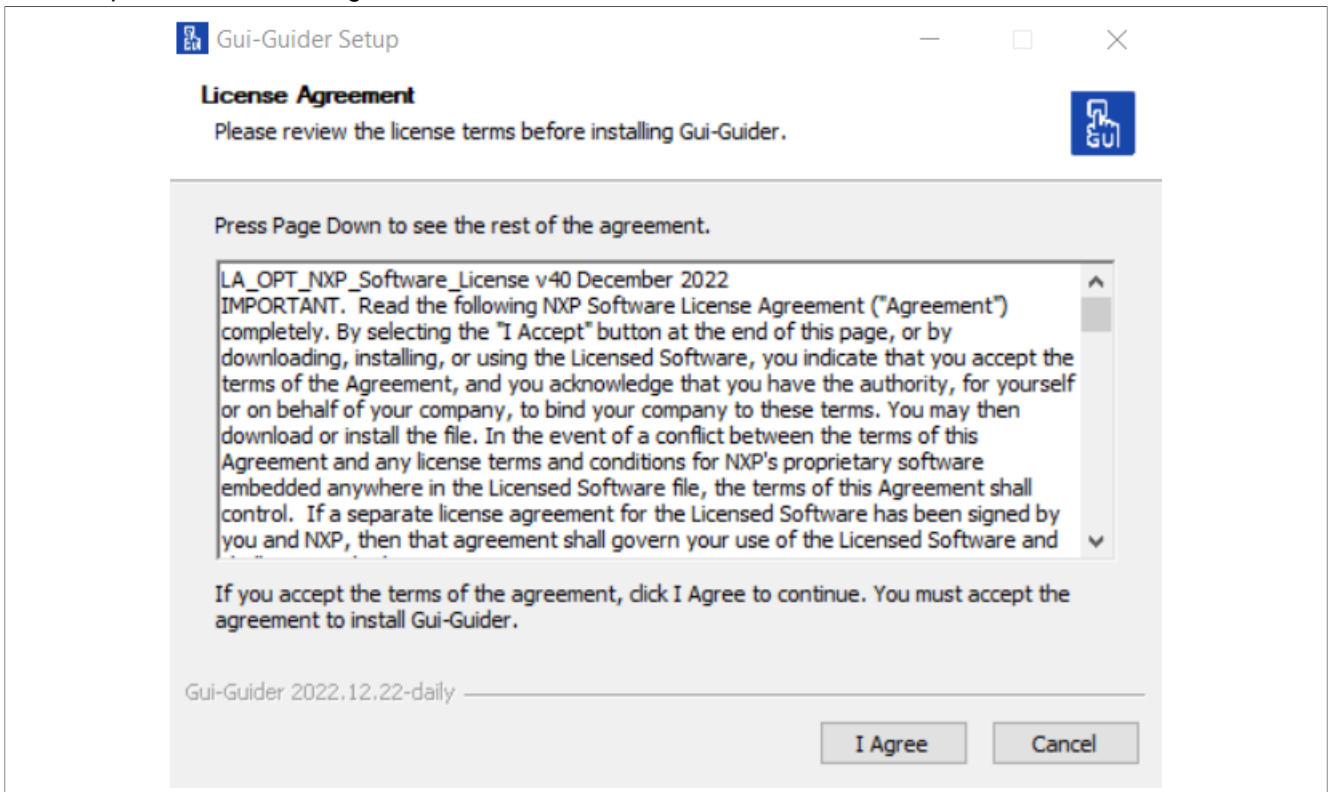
Gui-Guider Setup

License Agreement

Please review the license terms before installing Gui-Guider.

Press Page Down to see the rest of the agreement.

LA_OPT_NXP_Software_License v40 December 2022
IMPORTANT. Read the following NXP Software License Agreement ("Agreement") completely. By selecting the "I Accept" button at the end of this page, or by downloading, installing, or using the Licensed Software, you indicate that you accept the terms of the Agreement, and you acknowledge that you have the authority, for yourself or on behalf of your company, to bind your company to these terms. You may then download or install the file. In the event of a conflict between the terms of this Agreement and any license terms and conditions for NXP's proprietary software embedded anywhere in the Licensed Software file, the terms of this Agreement shall control. If a separate license agreement for the Licensed Software has been signed by you and NXP, then that agreement shall govern your use of the Licensed Software and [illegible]

If you accept the terms of the agreement, click I Agree to continue. You must accept the agreement to install Gui-Guider.

Gui-Guider 2022.12.22-daily

I Agree

Cancel